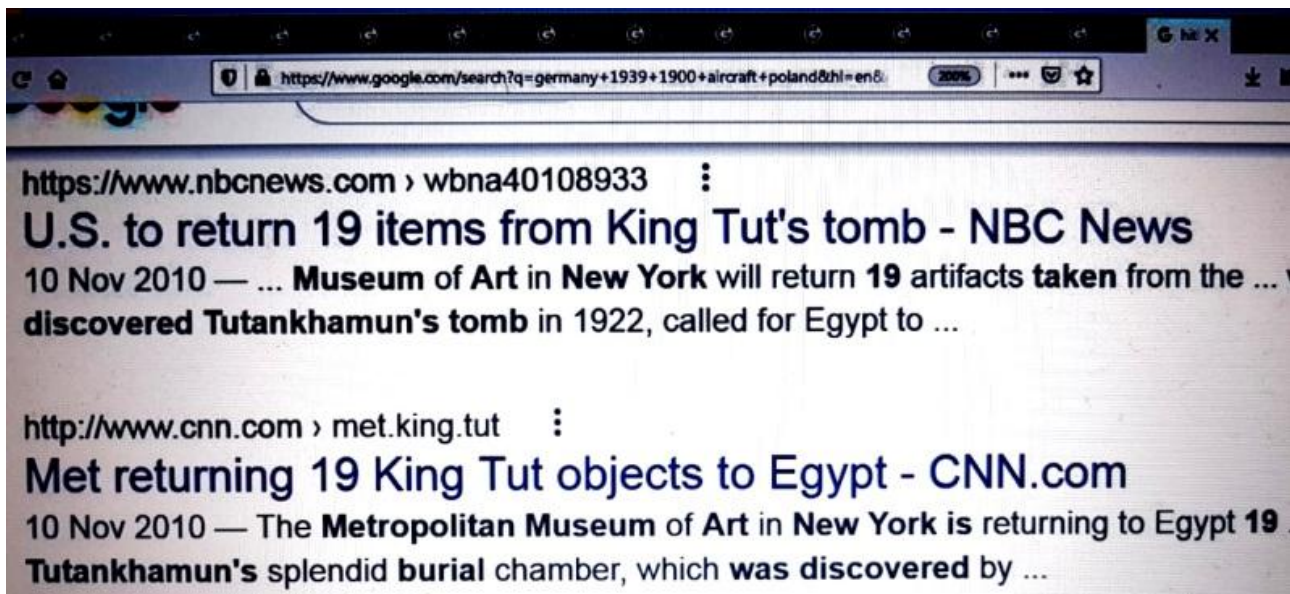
G hit X

https://www.google.com/search?q=germany+1939+1900+aircraft+poland&hl=en&

200%

https://www.nbcnews.com › wbna40108933

U.S. to return 19 items from King Tut's tomb - NBC News

10 Nov 2010 — ... Museum of Art in New York will return 19 artifacts taken from the ... discovered Tutankhamun's tomb in 1922, called for Egypt to ...

http://www.cnn.com › met.king.tut

Met returning 19 King Tut objects to Egypt - CNN.com

10 Nov 2010 — The Metropolitan Museum of Art in New York is returning to Egypt 19 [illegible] Tutankhamun's splendid burial chamber, which was discovered by ...